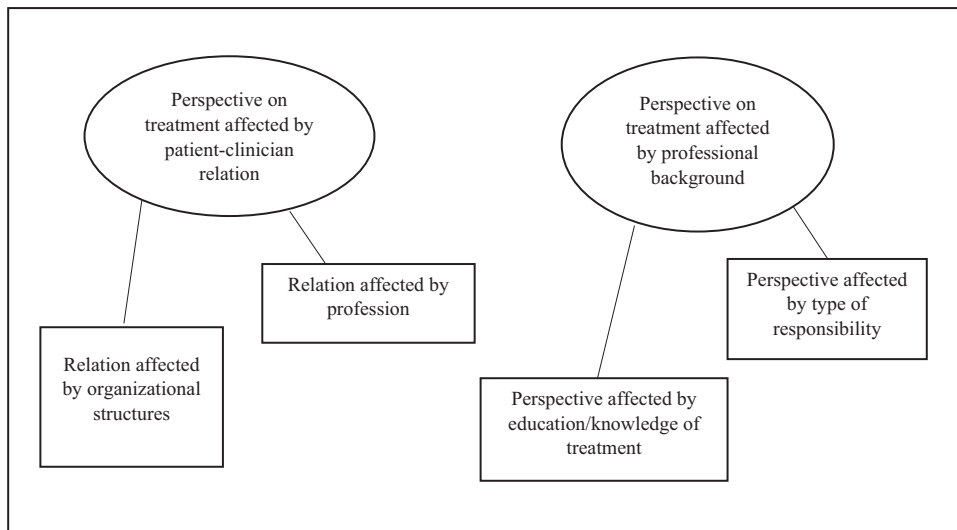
Perspective on treatment affected by patient-clinician relation

Relation affected by profession

Relation affected by organizational structures

Perspective on treatment affected by professional background

Perspective affected by type of responsibility

Perspective affected by education/knowledge of treatment